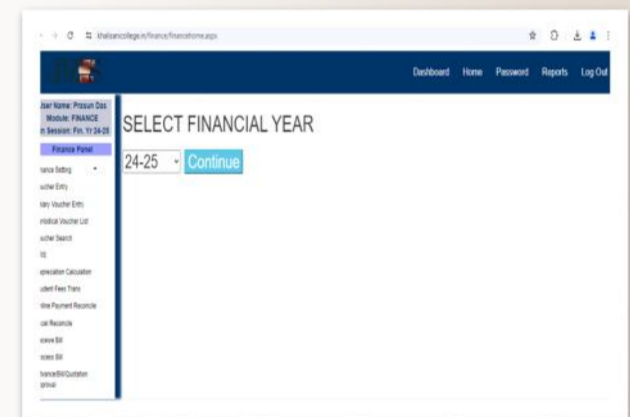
khalsancollege.in/finance/financehome.aspx

Dashboard Home Password Reports Log Out

Iser Name: Prosun Das
Module: FINANCE
n Session: Fin. Yr 24-25

Finance Panel

nance Setting

oucher Entry

lary Voucher Entry

riodical Voucher List

oucher Search

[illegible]

epreciation Calculation

udent Fees Trans

nline Payment Reconcile

ash Reconcile

eave Bill

ocess Bill

lvance/Bill/Quotation
pproval

SELECT FINANCIAL YEAR

24-25 Continue